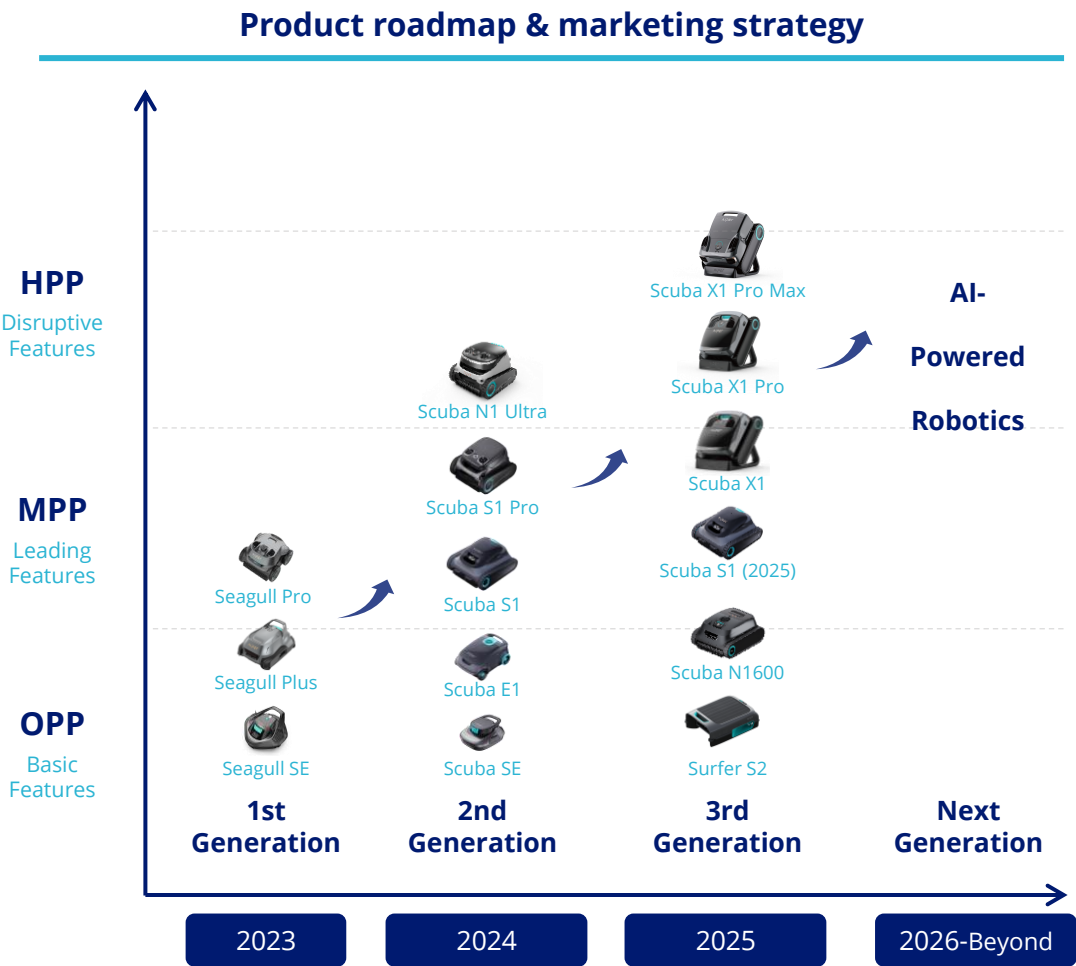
Product roadmap & marketing strategy

HPP
Disruptive Features

MPP
Leading Features

OPP
Basic Features

Scuba X1 Pro Max

Scuba X1 Pro

Scuba N1 Ultra

Scuba X1

Scuba S1 Pro

Seagull Pro

Scuba S1

Scuba S1 (2025)

Seagull Plus

Scuba E1

Scuba N1600

Seagull SE

Scuba SE

Surfer S2

AI-
Powered
Robotics

1st Generation

2nd Generation

3rd Generation

Next Generation

2023

2024

2025

2026-Beyond